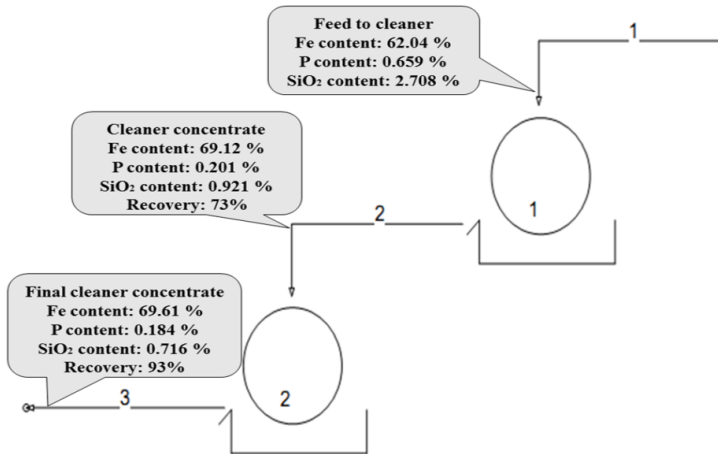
Feed to cleaner
Fe content: 62.04 %
P content: 0.659 %
$SiO_2$ content: 2.708 %

1

Cleaner concentrate
Fe content: 69.12 %
P content: 0.201 %
$SiO_2$ content: 0.921 %
Recovery: 73%

2

1

Final cleaner concentrate
Fe content: 69.61 %
P content: 0.184 %
$SiO_2$ content: 0.716 %
Recovery: 93%

3

2